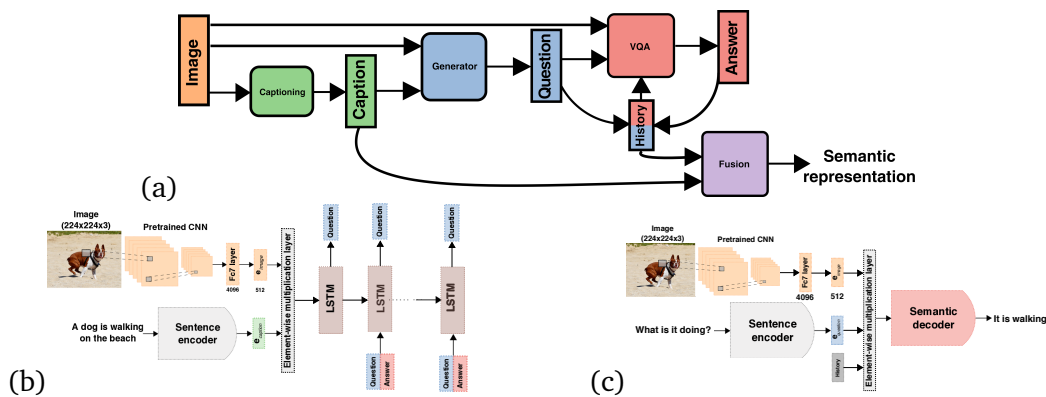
Image
Captioning
Caption
Generator
Question
VQA
Answer
History
Fusion
Semantic representation
(a)

Image (224x224x3)
Pretrained CNN
Fc7 layer
4096
$e_{image}$
512
Element-wise multiplication layer
Question
Question
Question
LSTM
LSTM
LSTM
A dog is walking on the beach
Sentence encoder
$e_{caption}$
Question
Answer
Question
Answer
(b)

Image (224x224x3)
Pretrained CNN
Fc7 layer
4096
$e_{image}$
512
Element-wise multiplication layer
Semantic decoder
It is walking
What is it doing?
Sentence encoder
$e_{question}$
History
(c)